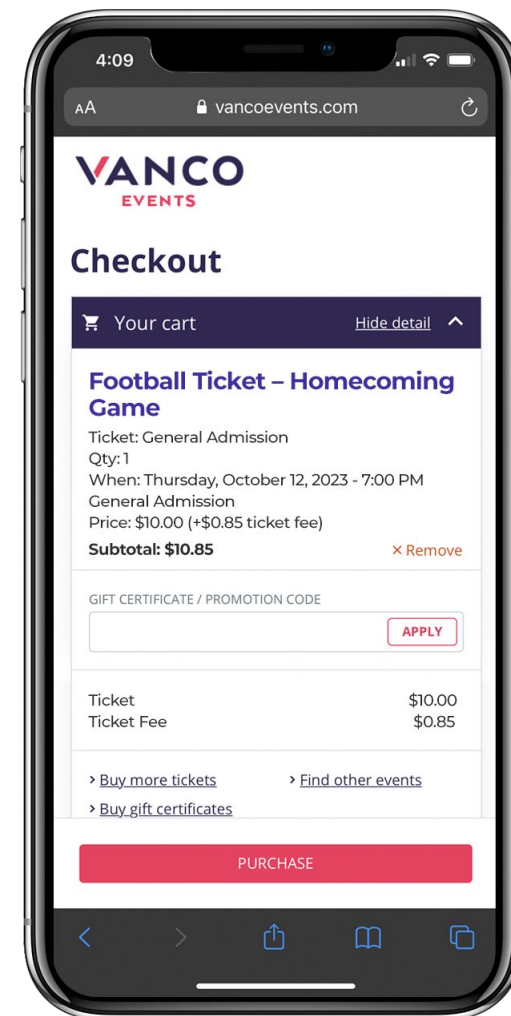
4:09

AA vancoevents.com

VANCO
EVENTS

Checkout

Your cart Hide detail

Football Ticket – Homecoming Game

Ticket: General Admission
Qty: 1
When: Thursday, October 12, 2023 - 7:00 PM
General Admission
Price: $10.00 (+$0.85 ticket fee)

Subtotal: $10.85 × Remove

GIFT CERTIFICATE / PROMOTION CODE

APPLY

| Ticket | $10.00 |
|---|---|
| Ticket Fee | $0.85 |

› Buy more tickets › Find other events
› Buy gift certificates

PURCHASE